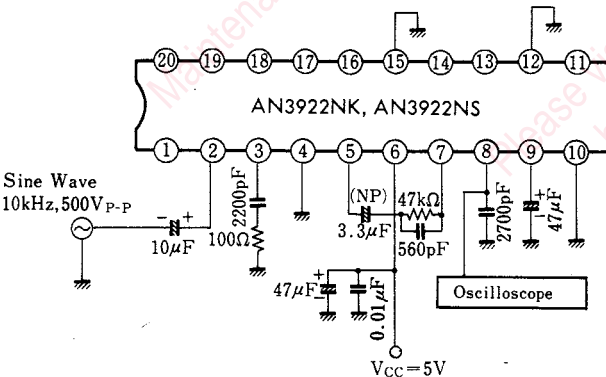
20 19 18 17 16 15 14 13 12 11

AN3922NK, AN3922NS

1 2 3 4 5 6 7 8 9 10

Sine Wave
10kHz, 500V$_{P-P}$

− +
10$\mu$F

2200pF
100Ω

(NP)
3.3$\mu$F

47kΩ
560pF

2700pF

+
−
47$\mu$F

+
47$\mu$F

0.01$\mu$F

Oscilloscope

V$_{CC}$=5V

Maintenance
Please